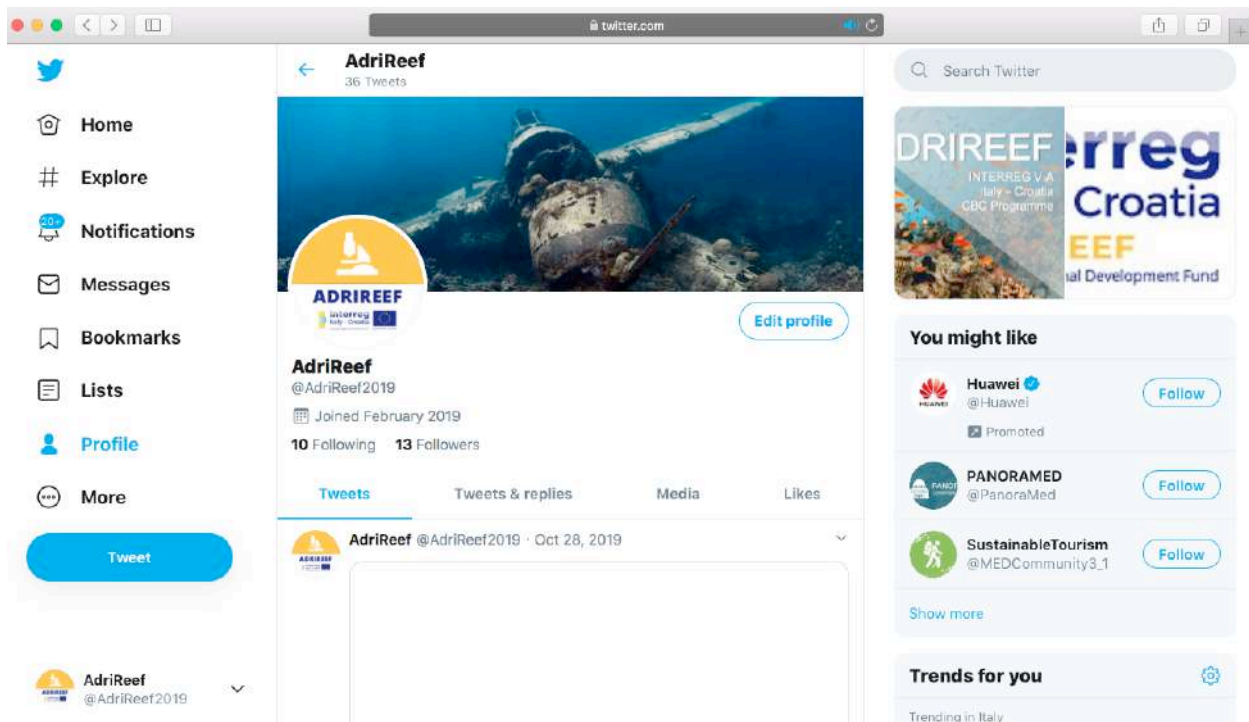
twitter.com

Home
Explore
20+
Notifications
Messages
Bookmarks
Lists
Profile
More
Tweet

AdriReef
@AdriReef2019

AdriReef
36 Tweets

ADRIREEF
interreg
Italy - Croatia

Edit profile

AdriReef
@AdriReef2019
Joined February 2019
10 Following 13 Followers

Tweets
Tweets & replies
Media
Likes

AdriReef @AdriReef2019 · Oct 28, 2019

Search Twitter

DRIREEF
INTERREG V-A
Italy – Croatia
CBC Programme
rreg
Croatia
EEF
al Development Fund

You might like

Huawei
@Huawei
HUAWEI
Promoted
Follow

PANORAMED
@PanoraMed
Follow

SustainableTourism
@MEDCommunity3_1
Follow

Show more

Trends for you
Trending in Italy